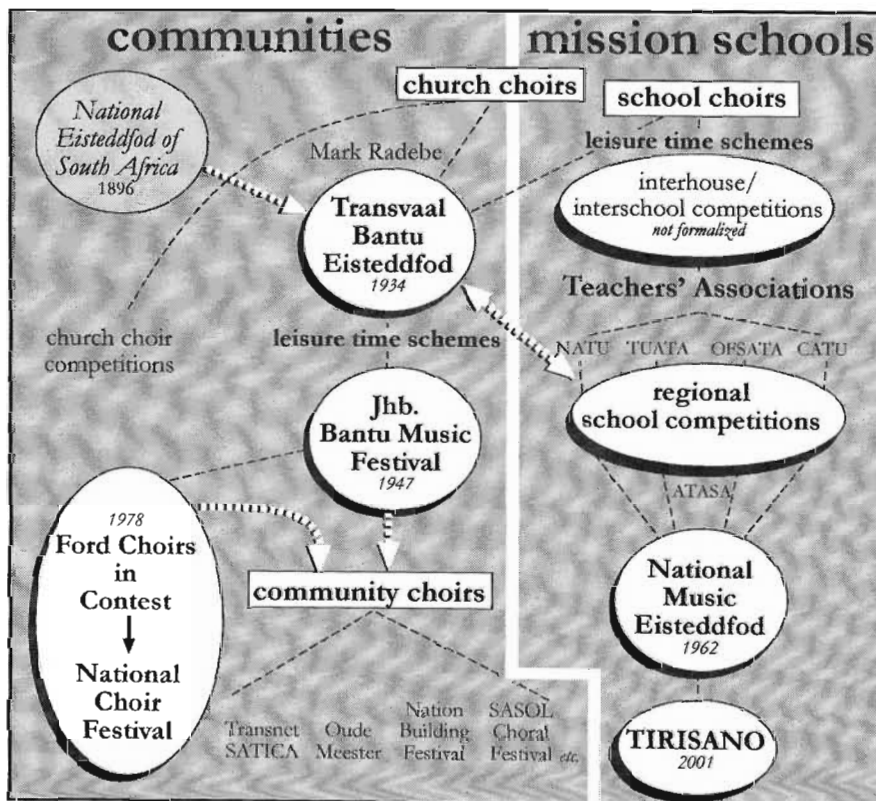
communities

mission schools

church choirs

school choirs

National Eisteddfod of South Africa 1896

Mark Radebe

leisure time schemes

Transvaal Bantu Eisteddfod 1934

interhouse/ interschool competitions not formalized

Teachers' Associations

church choir competitions

leisure time schemes

NATU TUATA OFSATA CATU

regional school competitions

Jhb. Bantu Music Festival 1947

1978 Ford Choirs in Contest

National Choir Festival

ATASA

community choirs

National Music Eisteddfod 1962

Transnet SATICA

Oude Meester

Nation Building Festival

SASOL Choral Festival etc.

TIRISANO 2001